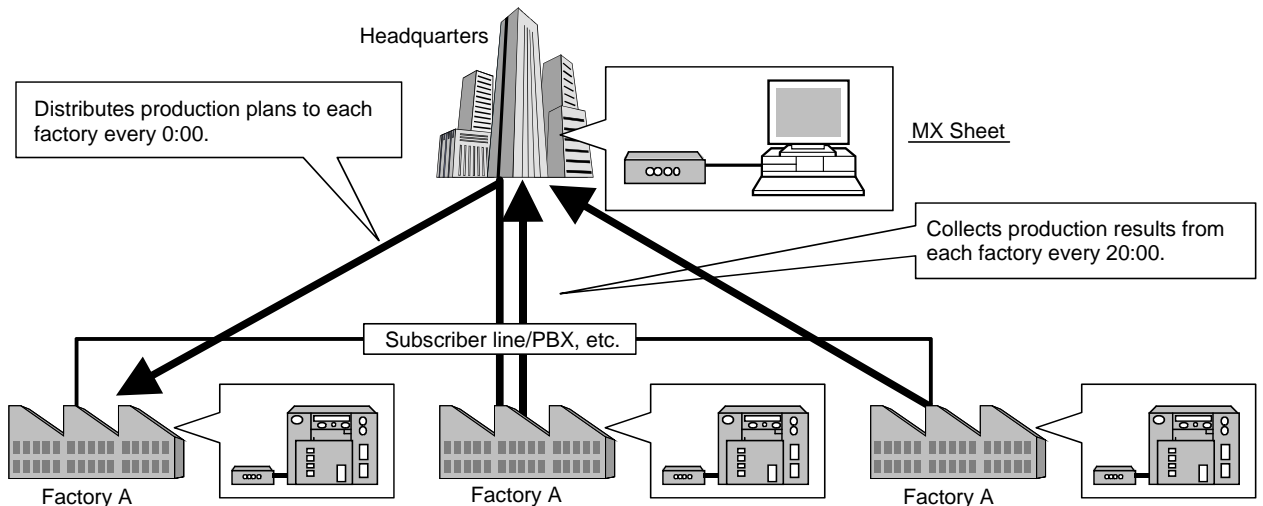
Headquarters

Distributes production plans to each factory every 0:00.

MX Sheet

Collects production results from each factory every 20:00.

Subscriber line/PBX, etc.

Factory A

Factory A

Factory A